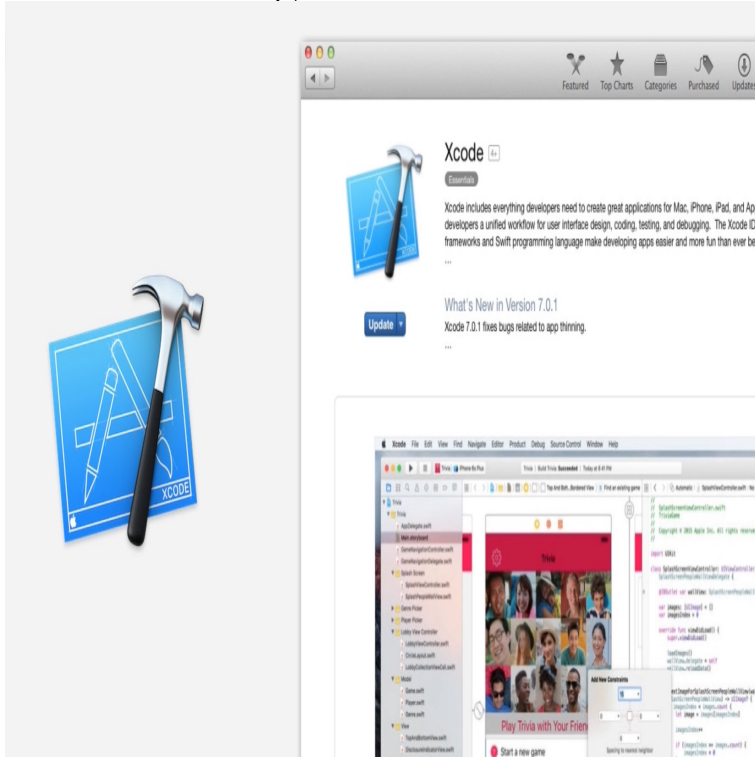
XCODE

Featured Top Charts Categories Purchased Update

Xcode 4+

Essentials

Xcode includes everything developers need to create great applications for Mac, iPhone, iPad, and Ap developers a unified workflow for user interface design, coding, testing, and debugging. The Xcode ID frameworks and Swift programming language make developing apps easier and more fun than ever be ...

What's New in Version 7.0.1

Update

Xcode 7.0.1 fixes bugs related to app thinning.

...

Xcode File Edit View Find Navigate Editor Product Debug Source Control Window Help

Trivia

Add New Constraints

Play Trivia with Your Friend

Start a new game

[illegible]